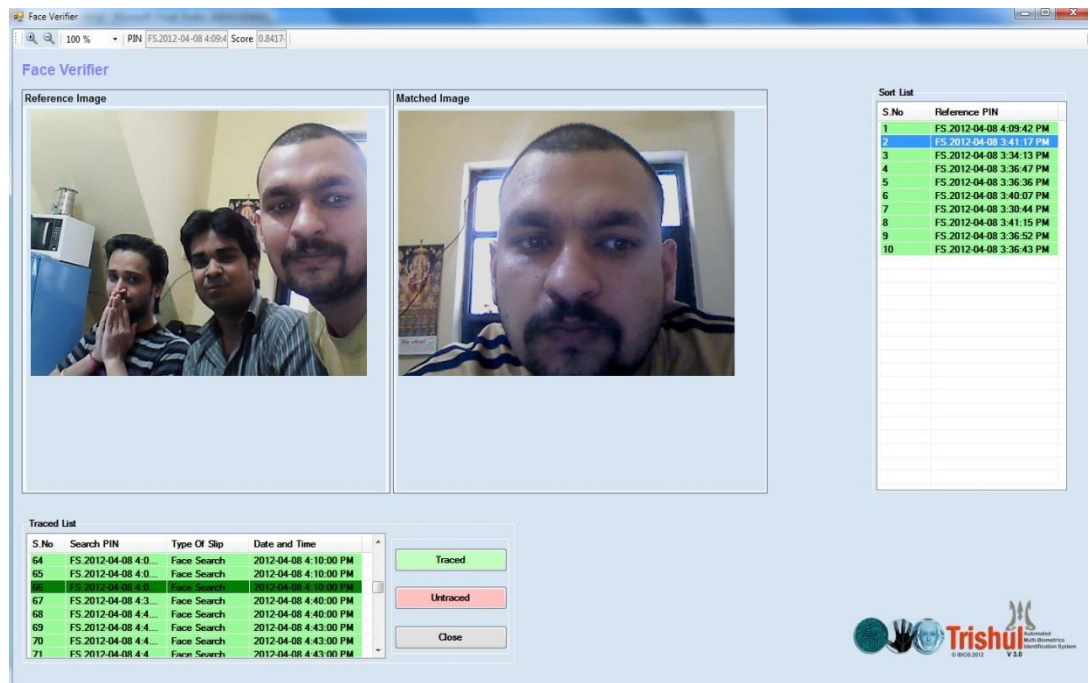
Face Verifier

100 % PIN FS.2012-04-08 4:09:4 Score 0.8417

Face Verifier

Reference Image

Matched Image

Sort List

| S.No | Reference PIN |
|---|---|
| 1 | FS.2012-04-08 4:09:42 PM |
| 2 | FS.2012-04-08 3:41:17 PM |
| 3 | FS.2012-04-08 3:34:13 PM |
| 4 | FS.2012-04-08 3:36:47 PM |
| 5 | FS.2012-04-08 3:36:36 PM |
| 6 | FS.2012-04-08 3:40:07 PM |
| 7 | FS.2012-04-08 3:30:44 PM |
| 8 | FS.2012-04-08 3:41:15 PM |
| 9 | FS.2012-04-08 3:36:52 PM |
| 10 | FS.2012-04-08 3:36:43 PM |

Traced List

| S.No | Search PIN | Type Of Slip | Date and Time |
|---|---|---|---|
| 64 | FS.2012-04-08 4:0... | Face Search | 2012-04-08 4:10:00 PM |
| 65 | FS.2012-04-08 4:0... | Face Search | 2012-04-08 4:10:00 PM |
| 66 | FS.2012-04-08 4:0... | Face Search | 2012-04-08 4:10:00 PM |
| 67 | FS.2012-04-08 4:3... | Face Search | 2012-04-08 4:40:00 PM |
| 68 | FS.2012-04-08 4:4... | Face Search | 2012-04-08 4:40:00 PM |
| 69 | FS.2012-04-08 4:4... | Face Search | 2012-04-08 4:43:00 PM |
| 70 | FS.2012-04-08 4:4... | Face Search | 2012-04-08 4:43:00 PM |
| 71 | FS.2012-04-08 4:4 | Face Search | 2012-04-08 4:43:00 PM |

Traced

Untraced

Close

Trishul Automated Multi-Biometrics Identification System © IBCS 2012 V 3.0